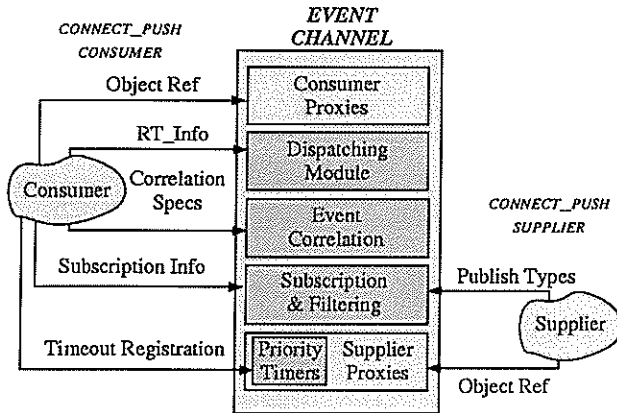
CONNECT_PUSH CONSUMER

EVENT CHANNEL

Object Ref

Consumer Proxies

RT_Info

Dispatching Module

Consumer

Correlation Specs

Event Correlation

CONNECT_PUSH SUPPLIER

Subscription Info

Subscription & Filtering

Publish Types

Supplier

Timeout Registration

Priority Timers

Supplier Proxies

Object Ref